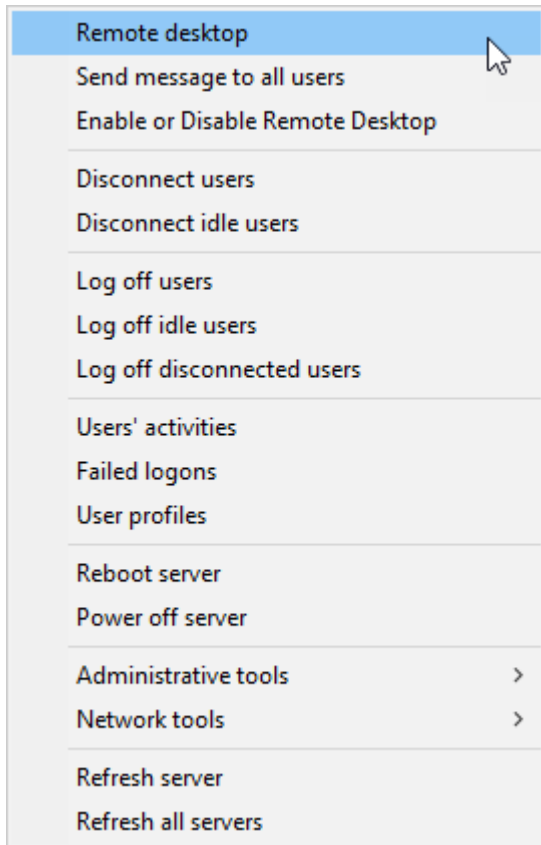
Remote desktop
Send message to all users
Enable or Disable Remote Desktop

Disconnect users
Disconnect idle users

Log off users
Log off idle users
Log off disconnected users

Users' activities
Failed logons
User profiles

Reboot server
Power off server

Administrative tools >
Network tools >

Refresh server
Refresh all servers